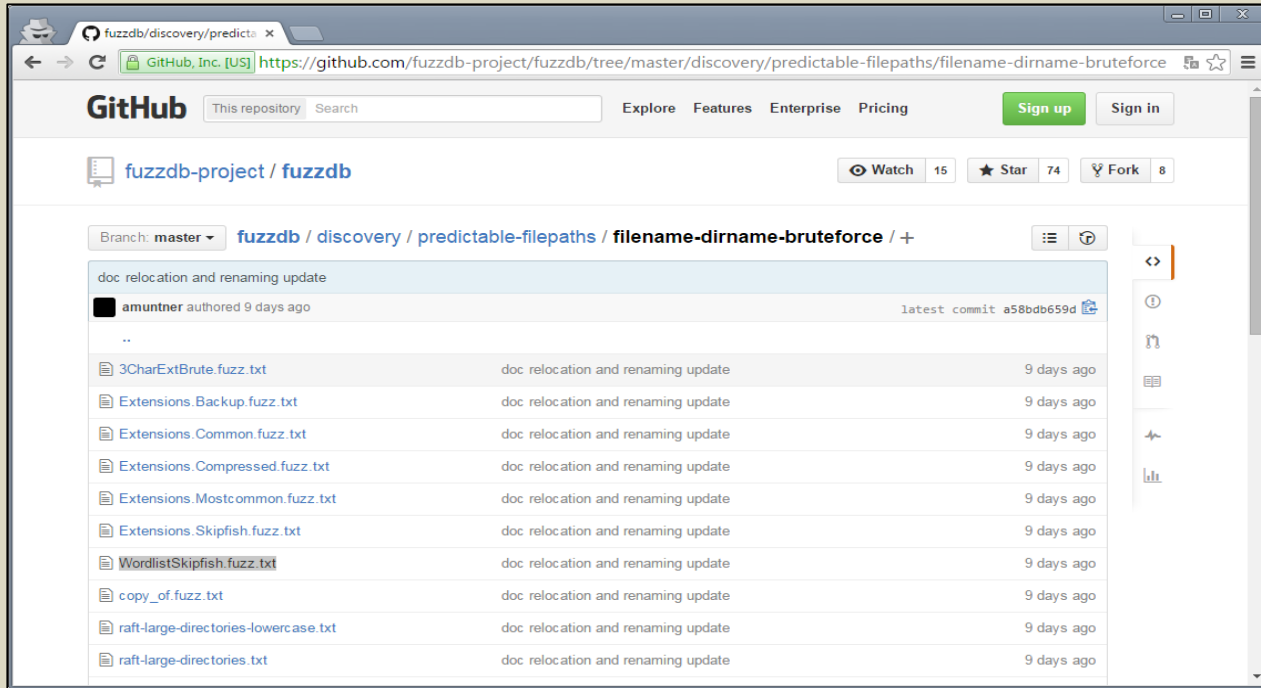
fuzzdb/discovery/predicta ×

GitHub, Inc. [US] https://github.com/fuzzdb-project/fuzzdb/tree/master/discovery/predictable-filepaths/filename-dirname-bruteforce

GitHub This repository Search Explore Features Enterprise Pricing Sign up Sign in

fuzzdb-project / fuzzdb

Watch 15 Star 74 Fork 8

Branch: master fuzzdb / discovery / predictable-filepaths / filename-dirname-bruteforce / +

doc relocation and renaming update

amuntner authored 9 days ago latest commit a58bdb659d

..

| | | |
|---|---|---|
| 3CharExtBrute.fuzz.txt | doc relocation and renaming update | 9 days ago |
| Extensions.Backup.fuzz.txt | doc relocation and renaming update | 9 days ago |
| Extensions.Common.fuzz.txt | doc relocation and renaming update | 9 days ago |
| Extensions.Compressed.fuzz.txt | doc relocation and renaming update | 9 days ago |
| Extensions.Mostcommon.fuzz.txt | doc relocation and renaming update | 9 days ago |
| Extensions.Skipfish.fuzz.txt | doc relocation and renaming update | 9 days ago |
| WordlistSkipfish.fuzz.txt | doc relocation and renaming update | 9 days ago |
| copy_of.fuzz.txt | doc relocation and renaming update | 9 days ago |
| raft-large-directories-lowercase.txt | doc relocation and renaming update | 9 days ago |
| raft-large-directories.txt | doc relocation and renaming update | 9 days ago |